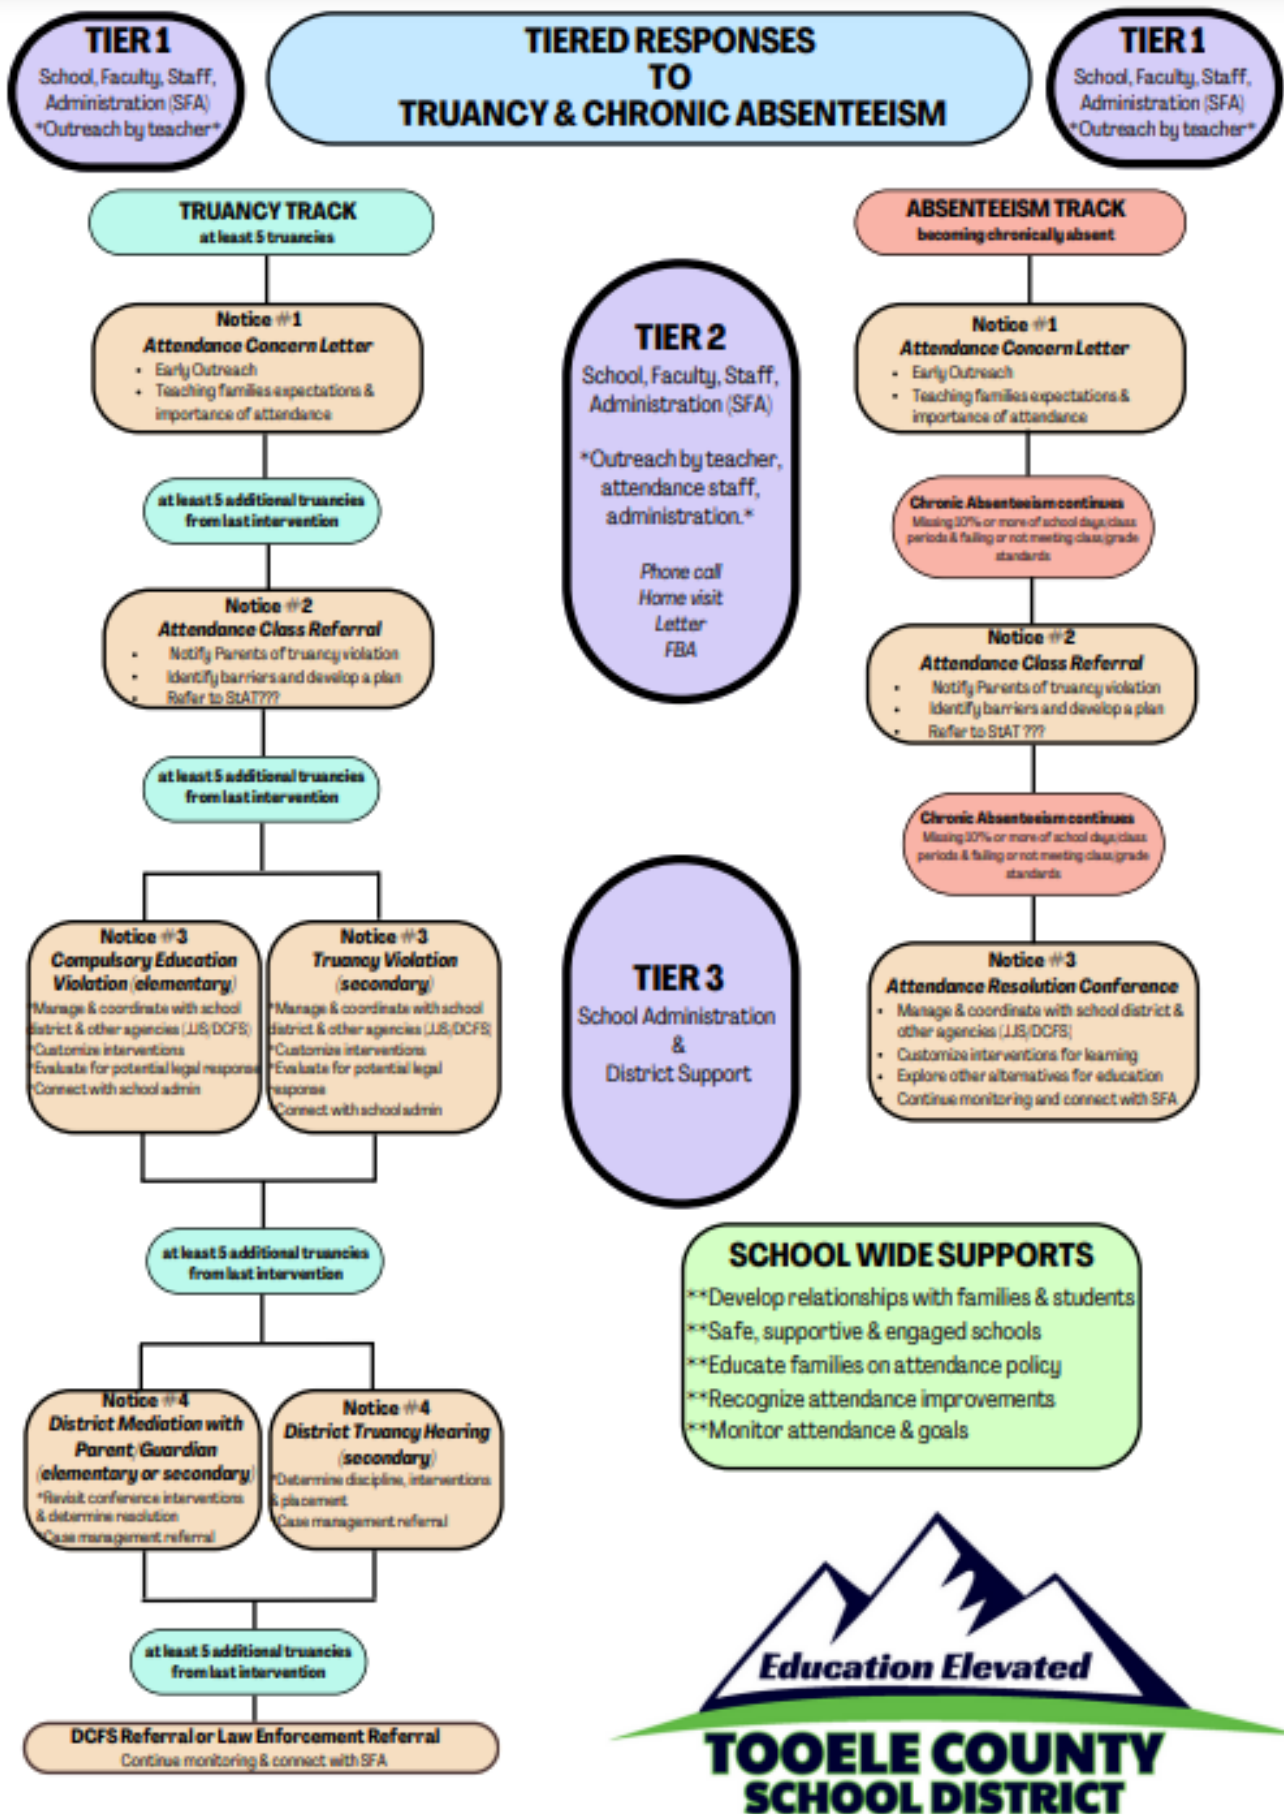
TIER 1
School, Faculty, Staff, Administration (SFA)
*Outreach by teacher*

TIERED RESPONSES TO TRUANCY & CHRONIC ABSENTEEISM

TIER 1
School, Faculty, Staff, Administration (SFA)
*Outreach by teacher*

TRUANCY TRACK
at least 5 truancies

Notice #1
Attendance Concern Letter
• Early Outreach
• Teaching families expectations & importance of attendance

at least 5 additional truancies from last intervention

Notice #2
Attendance Class Referral
• Notify Parents of truancy violation
• Identify barriers and develop a plan
• Refer to StAT???

at least 5 additional truancies from last intervention

Notice #3
Compulsory Education Violation (elementary)
*Manage & coordinate with school district & other agencies (JJS/DCFS)
*Customize interventions
*Evaluate for potential legal response
*Connect with school admin

Notice #3
Truancy Violation (secondary)
*Manage & coordinate with school district & other agencies (JJS/DCFS)
*Customize interventions
*Evaluate for potential legal response
*Connect with school admin

at least 5 additional truancies from last intervention

Notice #4
District Mediation with Parent/Guardian (elementary or secondary)
*Revisit conference interventions & determine resolution
*Case management referral

Notice #4
District Truancy Hearing (secondary)
*Determine discipline, interventions & placement
*Case management referral

at least 5 additional truancies from last intervention

DCFS Referral or Law Enforcement Referral
Continue monitoring & connect with SFA

TIER 2
School, Faculty, Staff, Administration (SFA)
*Outreach by teacher, attendance staff, administration.*
Phone call
Home visit
Letter
FBA

TIER 3
School Administration
&
District Support

ABSENTEEISM TRACK
becoming chronically absent

Notice #1
Attendance Concern Letter
• Early Outreach
• Teaching families expectations & importance of attendance

Chronic Absenteeism continues
Missing 10% or more of school days/class periods & failing or not meeting class/grade standards

Notice #2
Attendance Class Referral
• Notify Parents of truancy violation
• Identify barriers and develop a plan
• Refer to StAT ???

Chronic Absenteeism continues
Missing 10% or more of school days/class periods & failing or not meeting class/grade standards

Notice #3
Attendance Resolution Conference
• Manage & coordinate with school district & other agencies (JJS/DCFS)
• Customize interventions for learning
• Explore other alternatives for education
• Continue monitoring and connect with SFA

SCHOOL WIDE SUPPORTS
**Develop relationships with families & students
**Safe, supportive & engaged schools
**Educate families on attendance policy
**Recognize attendance improvements
**Monitor attendance & goals

Education Elevated
TOOELE COUNTY SCHOOL DISTRICT